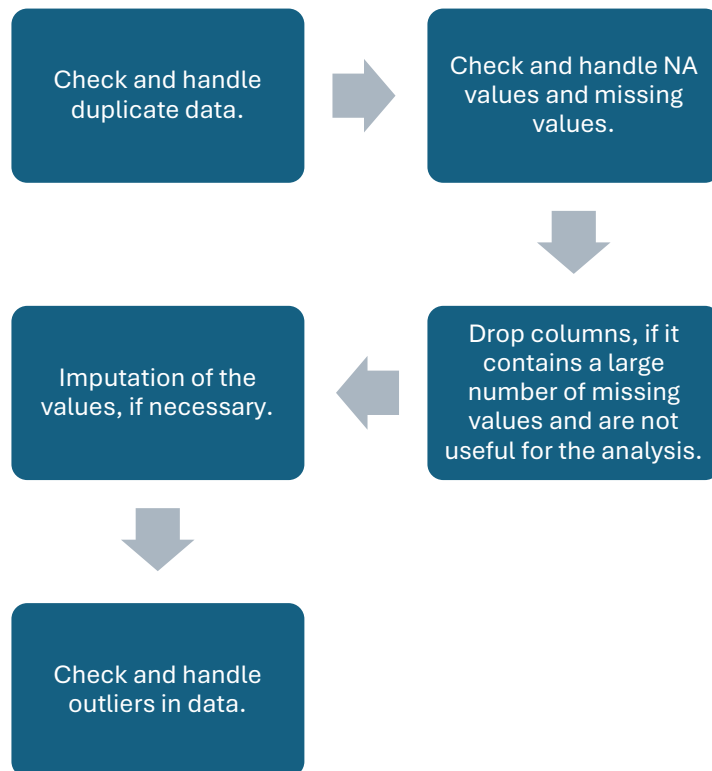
Check and handle duplicate data.

Check and handle NA values and missing values.

Drop columns, if it contains a large number of missing values and are not useful for the analysis.

Imputation of the values, if necessary.

Check and handle outliers in data.